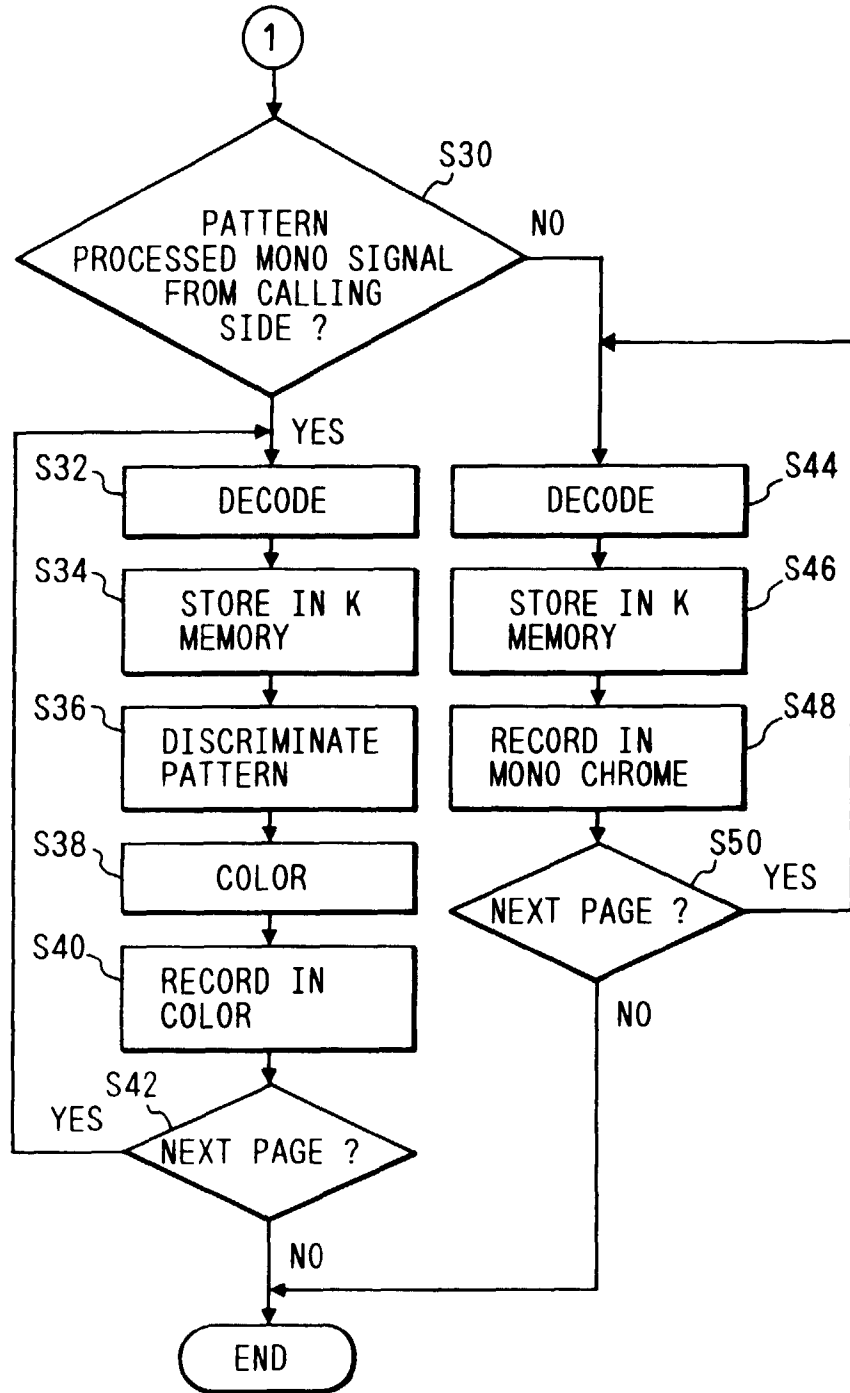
1

S30

PATTERN PROCESSED MONO SIGNAL FROM CALLING SIDE ?

NO

YES

S32

DECODE

S34

STORE IN K MEMORY

S36

DISCRIMINATE PATTERN

S38

COLOR

S40

RECORD IN COLOR

S42

YES

NEXT PAGE ?

NO

S44

DECODE

S46

STORE IN K MEMORY

S48

RECORD IN MONO CHROME

S50

YES

NEXT PAGE ?

NO

END